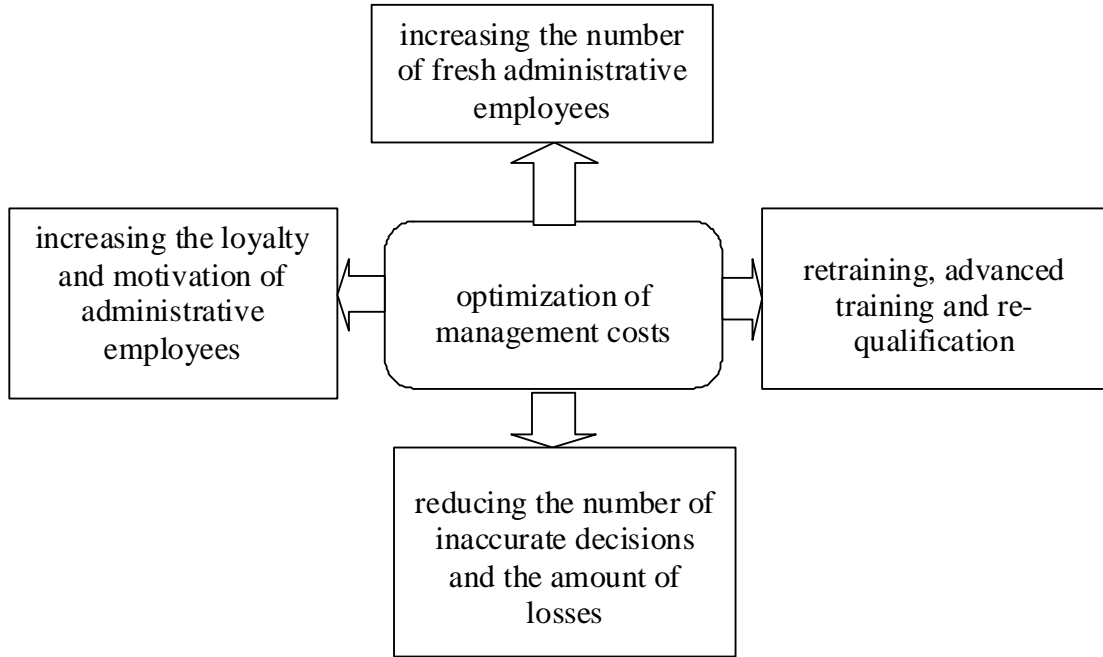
increasing the number of fresh administrative employees

increasing the loyalty and motivation of administrative employees

optimization of management costs

retraining, advanced training and requalification

reducing the number of inaccurate decisions and the amount of losses